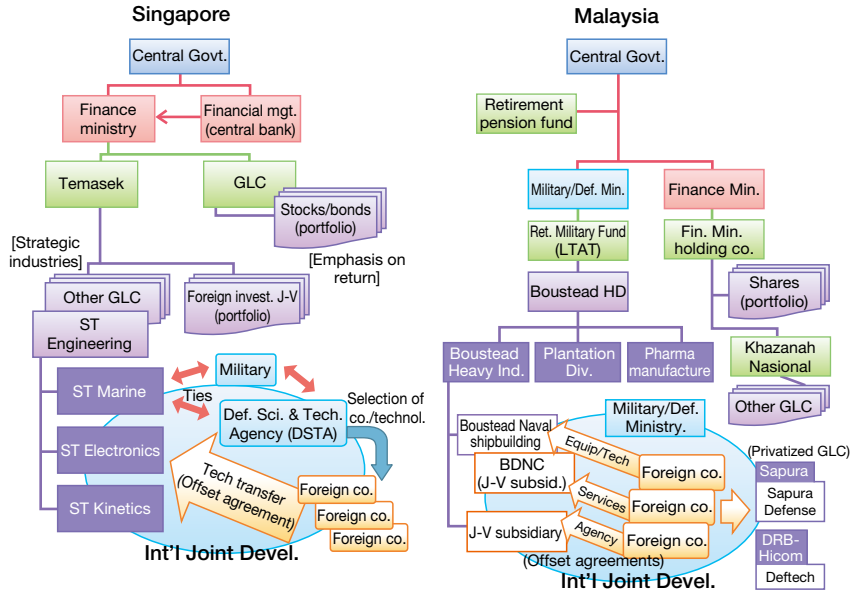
Singapore

Central Govt.

Finance ministry

Financial mgt. (central bank)

Temasek

GLC

Stocks/bonds (portfolio)

[Strategic industries]

[Emphasis on return]

Other GLC

Foreign invest. J-V (portfolio)

ST Engineering

Military

ST Marine

Ties

Def. Sci. & Tech. Agency (DSTA)

Selection of co./technol.

ST Electronics

Tech transfer (Offset agreement)

Foreign co.

Foreign co.

Foreign co.

ST Kinetics

Int'l Joint Devel.

Malaysia

Central Govt.

Retirement pension fund

Military/Def. Min.

Finance Min.

Ret. Military Fund (LTAT)

Fin. Min. holding co.

Boustead HD

Shares (portfolio)

Boustead Heavy Ind.

Plantation Div.

Pharma manufacture

Khazanah Nasional

Other GLC

Boustead Naval shipbuilding

Military/Def. Ministry.

Equip/Tech

Foreign co.

(Privatized GLC)

Sapura

Sapura Defense

BDNC (J-V subsid.)

Services

Foreign co.

J-V subsidiary

Agency

Foreign co.

DRB-Hicom

(Offset agreements)

Int'l Joint Devel.

Deftech